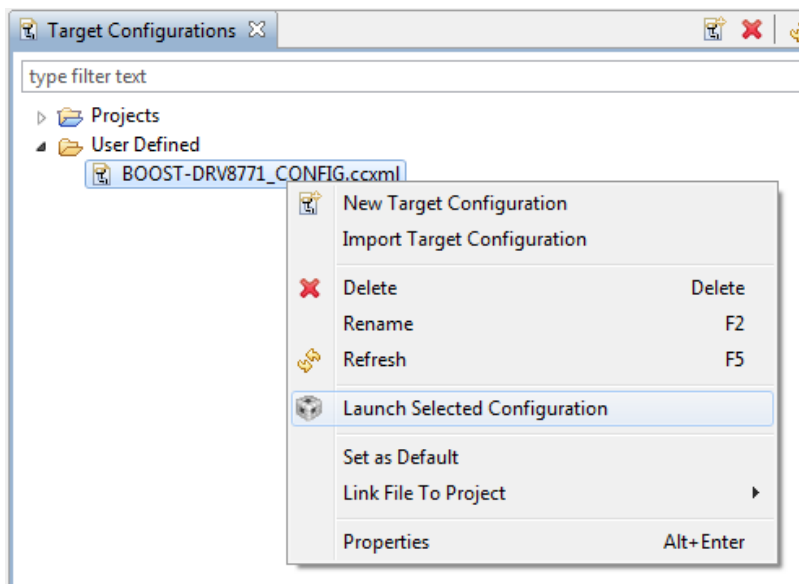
Target Configurations ✕

type filter text

Projects
User Defined
BOOST-DRV8771_CONFIG.ccxml

New Target Configuration
Import Target Configuration

Delete Delete
Rename F2
Refresh F5

Launch Selected Configuration

Set as Default
Link File To Project

Properties Alt+Enter